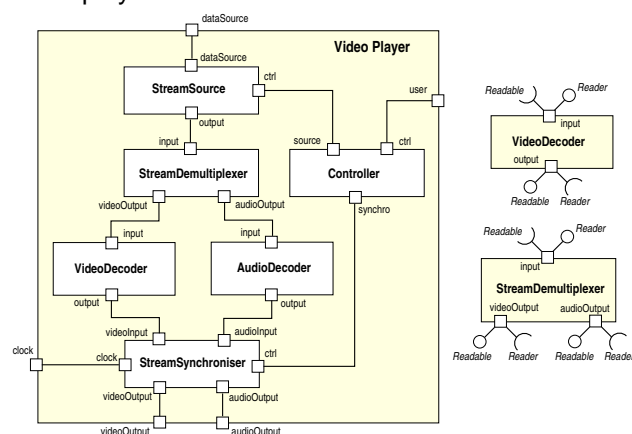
dataSource
Video Player
dataSource
StreamSource
ctrl
user
output
input
source
ctrl
StreamDemultiplexer
Controller
videoOutput
audioOutput
synchro
input
input
VideoDecoder
AudioDecoder
output
output
videoInput
audioInput
clock
clock
StreamSynchroniser
ctrl
videoOutput
audioOutput
videoOutput
audioOutput

Readable
Reader
input
VideoDecoder
output
Readable
Reader

Readable
Reader
input
StreamDemultiplexer
videoOutput
audioOutput
Readable
Reader
Readable
Reader